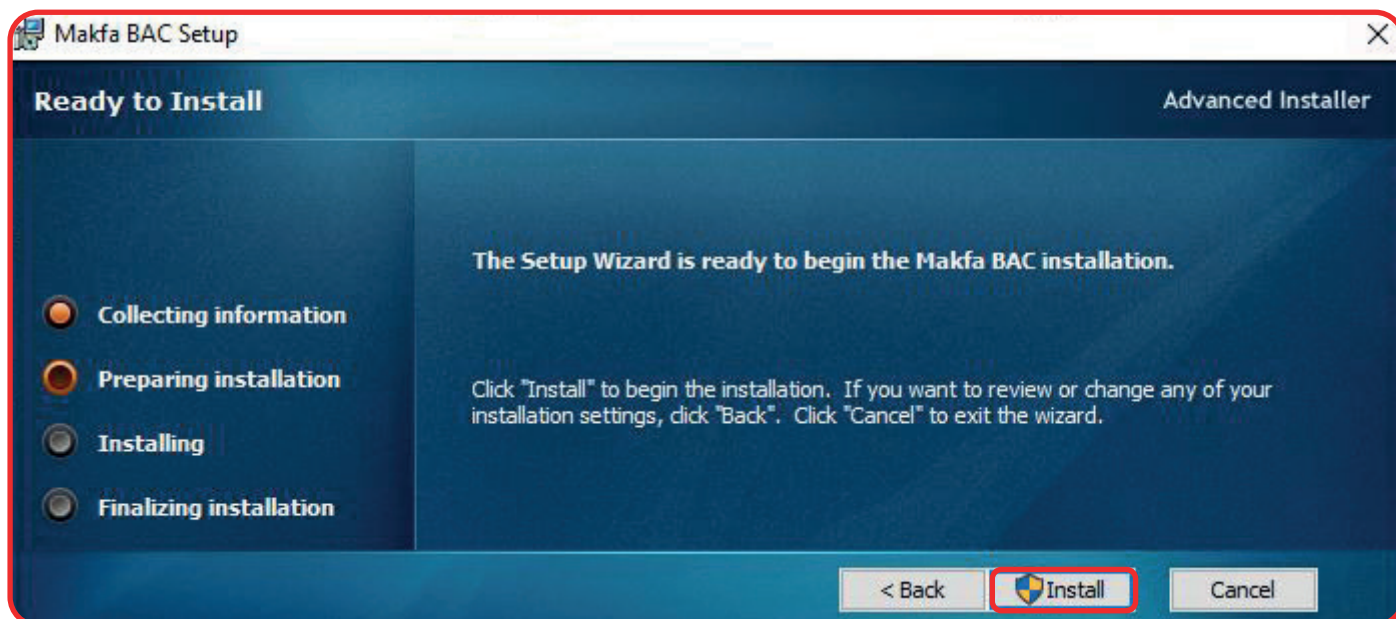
Makfa BAC Setup

Ready to Install

Advanced Installer

Collecting information

Preparing installation

Installing

Finalizing installation

The Setup Wizard is ready to begin the Makfa BAC installation.

Click "Install" to begin the installation. If you want to review or change any of your installation settings, click "Back". Click "Cancel" to exit the wizard.

< Back

Install

Cancel